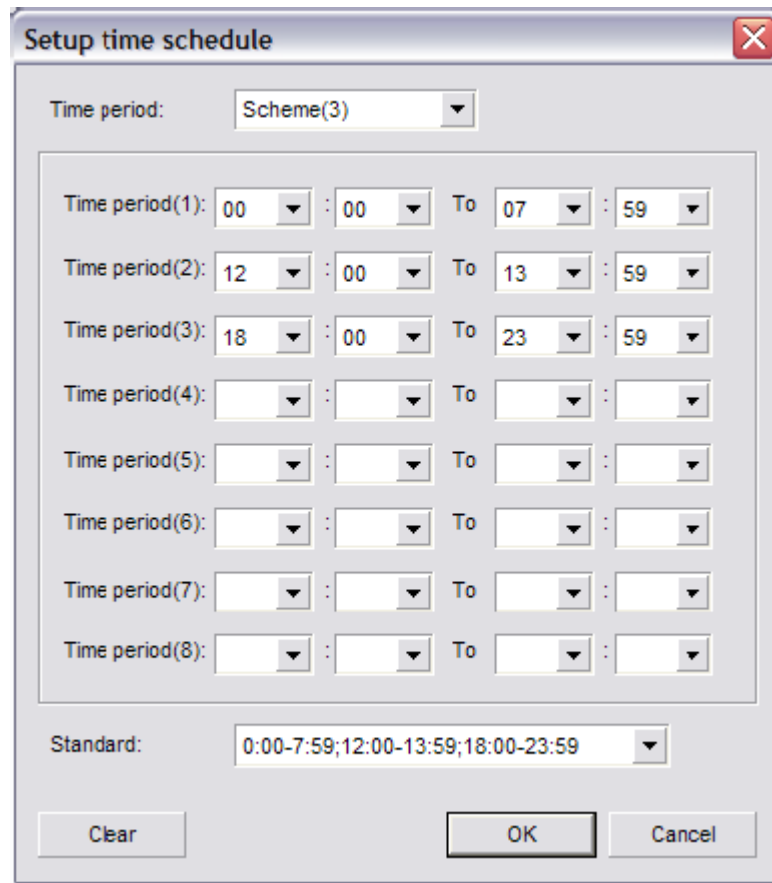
Setup time schedule

Time period: Scheme(3)

Time period(1): 00 : 00 To 07 : 59

Time period(2): 12 : 00 To 13 : 59

Time period(3): 18 : 00 To 23 : 59

Time period(4): : To :

Time period(5): : To :

Time period(6): : To :

Time period(7): : To :

Time period(8): : To :

Standard: 0:00-7:59;12:00-13:59;18:00-23:59

Clear OK Cancel